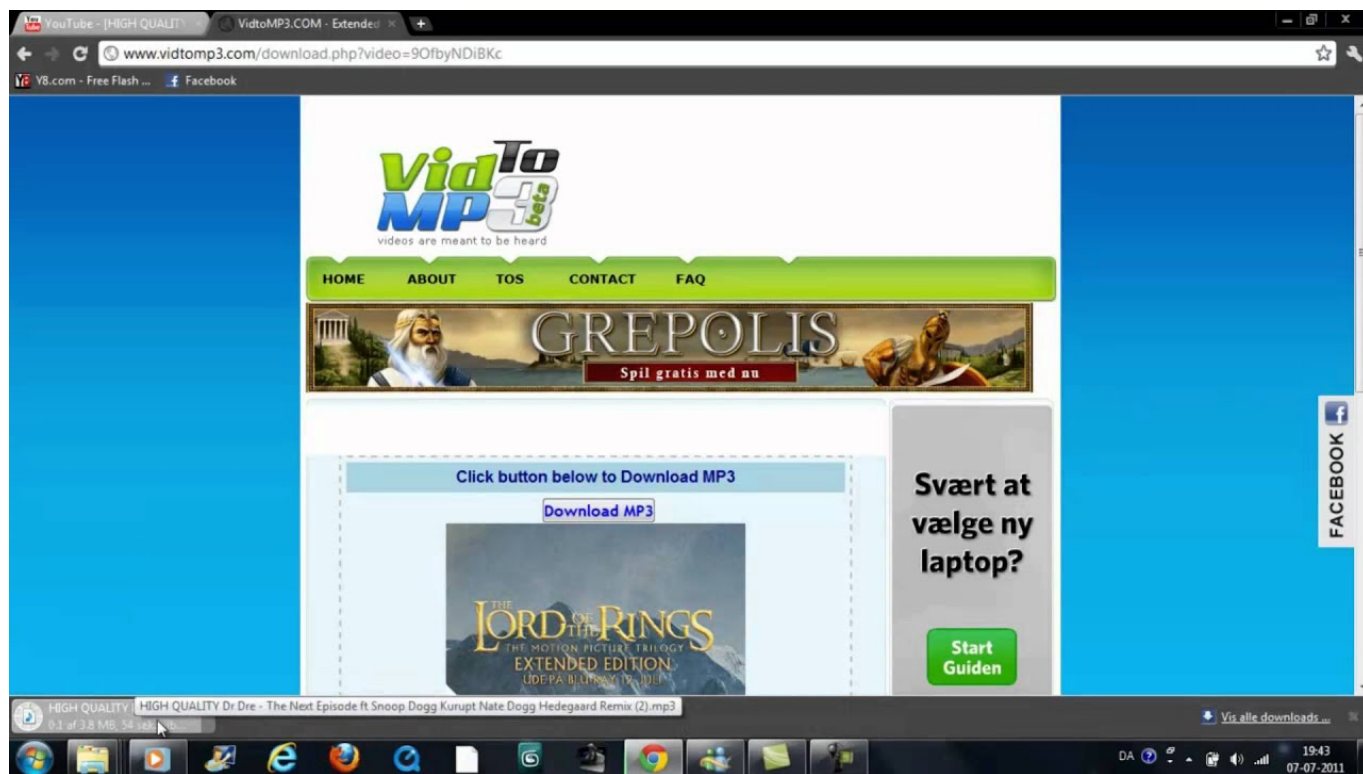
YouTube - [HIGH QUALITY
VidtoMP3.COM - Extended

www.vidtomp3.com/download.php?video=9OfbyNDiBKc

Y8.com - Free Flash ...
Facebook

Vid To MP3 beta
videos are meant to be heard

HOME
ABOUT
TOS
CONTACT
FAQ

GREPOLIS
Spil gratis med nu

Click button below to Download MP3

Download MP3

THE LORD OF THE RINGS
THE MOTION PICTURE TRILOGY
EXTENDED EDITION
UDE PÅ BLU-RAY 19. JULI

Svært at vælge ny laptop?

Start Guiden

FACEBOOK

HIGH QUALITY
0.1 af 3.8 MB, 54 sek.
HIGH QUALITY Dr Dre - The Next Episode ft Snoop Dogg Kurupt Nate Dogg Hedegaard Remix (2).mp3

Vis alle downloads ...

DA
19:43
07-07-2011